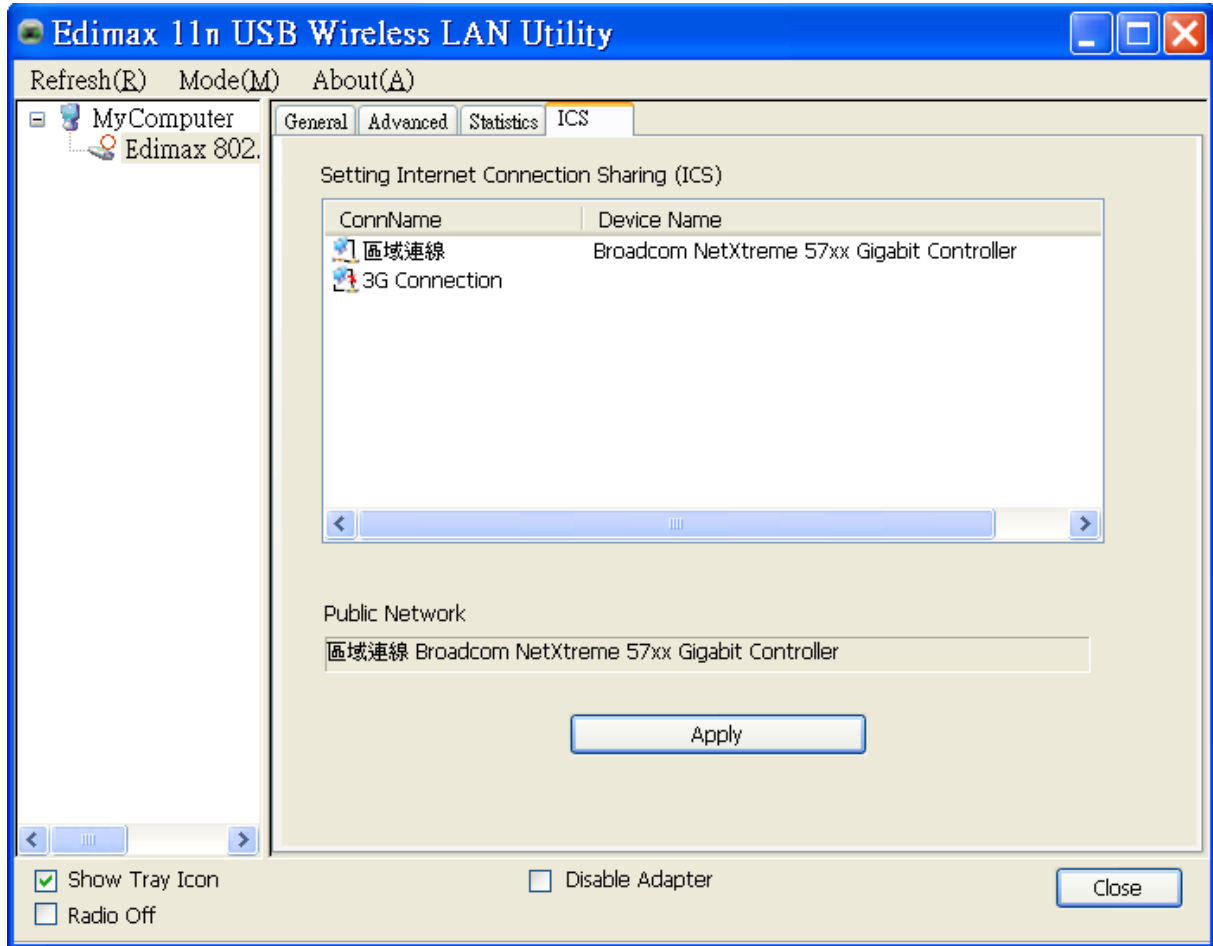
Edimax 11n USB Wireless LAN Utility

Refresh(R) Mode(M) About(A)

MyComputer
Edimax 802.

General | Advanced | Statistics | ICS

Setting Internet Connection Sharing (ICS)

| ConnName | Device Name |
|---|---|
| 區域連線 | Broadcom NetXtreme 57xx Gigabit Controller |
| 3G Connection | |

Public Network

區域連線 Broadcom NetXtreme 57xx Gigabit Controller

Apply

Show Tray Icon
Radio Off
Disable Adapter
Close